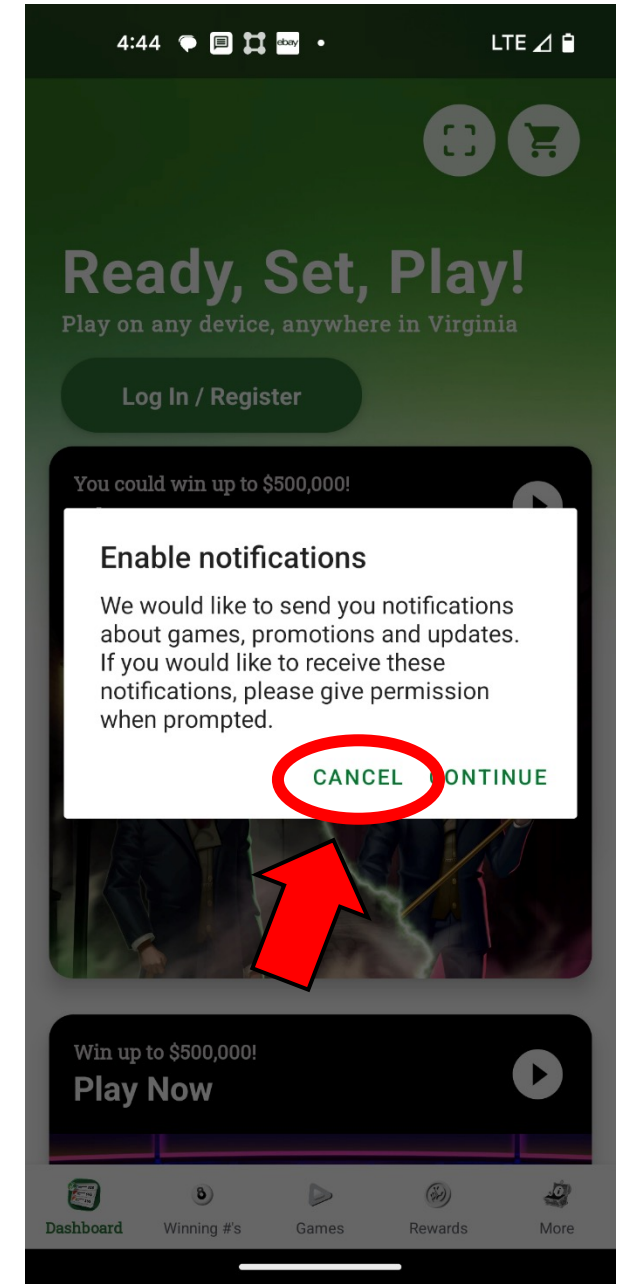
4:44 ebay LTE

Ready, Set, Play!
Play on any device, anywhere in Virginia

Log In / Register

You could win up to $500,000!

Enable notifications

We would like to send you notifications about games, promotions and updates. If you would like to receive these notifications, please give permission when prompted.

CANCEL CONTINUE

Win up to $500,000!
Play Now

Dashboard Winning #'s Games Rewards More